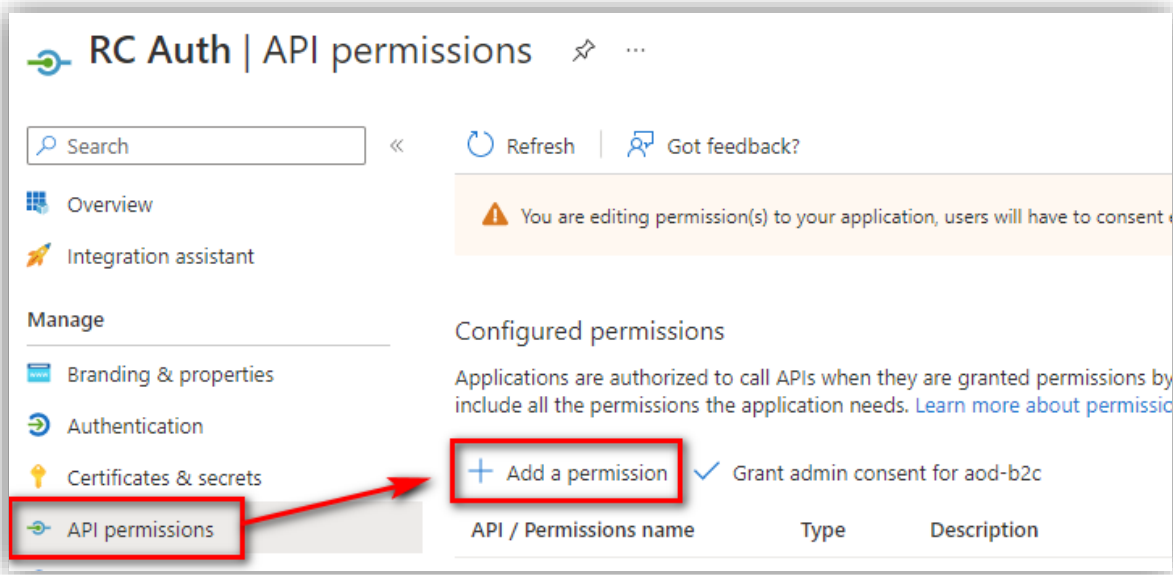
RC Auth | API permissions

Search

Overview

Integration assistant

Manage

Branding & properties

Authentication

Certificates & secrets

API permissions

Refresh | Got feedback?

You are editing permission(s) to your application, users will have to consent e

Configured permissions

Applications are authorized to call APIs when they are granted permissions by include all the permissions the application needs. Learn more about permissio

Add a permission Grant admin consent for aod-b2c

| API / Permissions name | Type | Description |
|---|---|---|